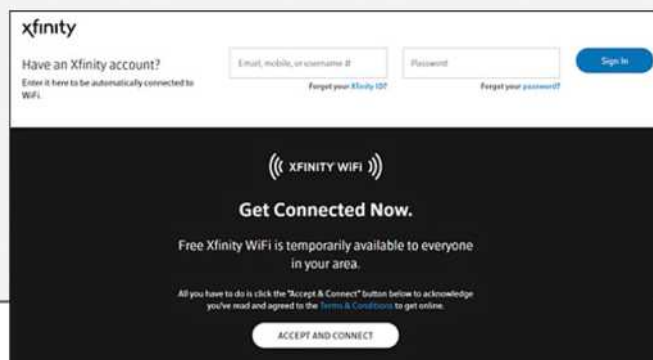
xfinity

Have an Xfinity account?
Enter it here to be automatically connected to WiFi.

Email, mobile, or username #

Forgot your Xfinity ID?

Password

Forgot your password?

Sign In

XFINITY WiFi

Get Connected Now.

Free Xfinity WiFi is temporarily available to everyone in your area.

All you have to do is click the "Accept & Connect" button below to acknowledge you've read and agreed to the Terms & Conditions to get online.

ACCEPT AND CONNECT